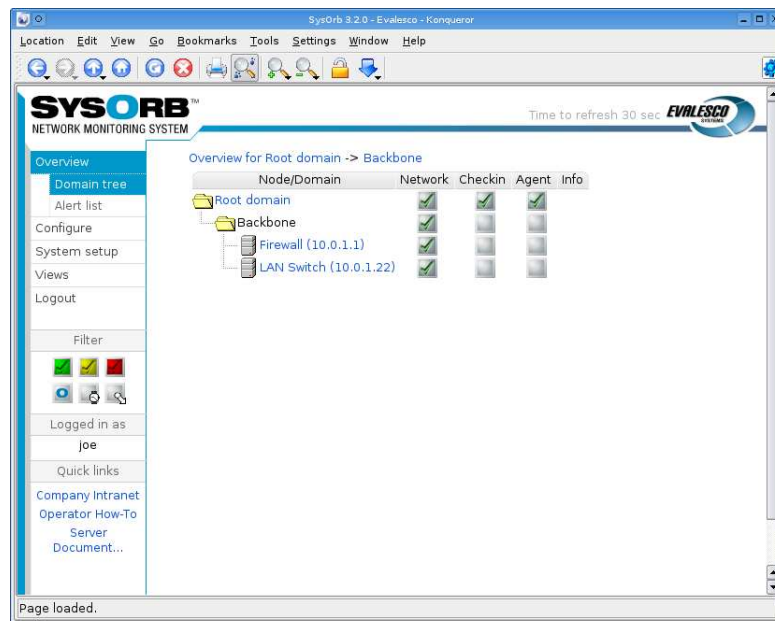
SysOrb 3.2.0 - Evalesco - Konqueror

Location Edit View Go Bookmarks Tools Settings Window Help

SYSORB™
NETWORK MONITORING SYSTEM

Time to refresh 30 sec

EVALESCO
SYSTEMS

Overview
Domain tree
Alert list
Configure
System setup
Views
Logout

Filter

Logged in as
joe

Quick links
Company Intranet
Operator How-To
Server Document...

Overview for Root domain -> Backbone

| Node/Domain | Network | Checkin | Agent | Info |
|---|---|---|---|---|
| Root domain | | | | |
| Backbone | | | | |
| Firewall (10.0.1.1) | | | | |
| LAN Switch (10.0.1.22) | | | | |

Page loaded.